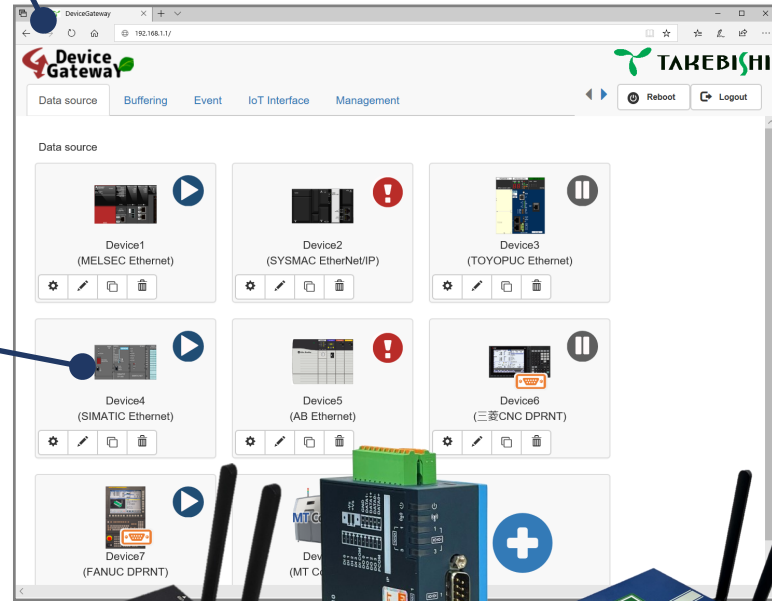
DeviceGateway

192.168.1.1/

Device Gateway

TAKEBISHI

Data source
Buffering
Event
IoT Interface
Management

Reboot
Logout

Data source

Device1
(MELSEC Ethernet)

Device2
(SYSMAC EtherNet/IP)

Device3
(TOYOPUC Ethernet)

Device4
(SIMATIC Ethernet)

Device5
(AB Ethernet)

Device6
(三菱CNC DPRNT)

Device7
(FANUC DPRNT)

Dev
(MT Co